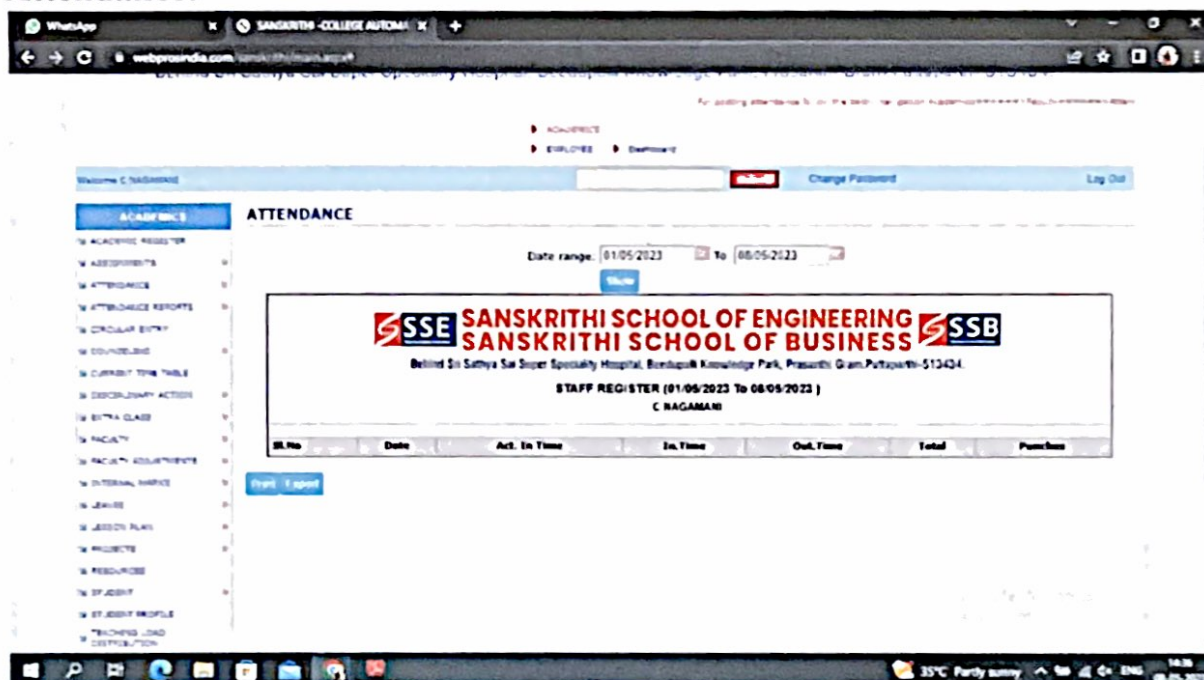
WhatsApp
SANSKRITHI -COLLEGE AUTOMA
webprosindia.com/sanskrithi/main.aspx

For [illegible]

ACADEMICS
EMPLOYEE Dashboard

Welcome C NAGAMANI
Change Password
Log Out

ACADEMICS
ACADEMIC REGISTER
ASSIGNMENTS
ATTENDANCE
ATTENDANCE REPORTS
CIRCULAR ENTRY
COUNSELING
CURRENT TIME TABLE
DISCIPLINARY ACTION
EXTRA CLASS
FACULTY
FACULTY ADJUSTMENTS
INTERNAL MARKS
LEAVES
LESSON PLAN
PROJECTS
RESOURCES
STUDENT
STUDENT PROFILE
TEACHING LOAD DISTRIBUTION

ATTENDANCE

Date range: 01/05/2023 To 08/05/2023
Show

SSE SANSKRITHI SCHOOL OF ENGINEERING
SANSKRITHI SCHOOL OF BUSINESS SSB
Behind Sri Sathya Sai Super Speciality Hospital, Bondupalli Knowledge Park, Prasanthi Gram,Puttaparthi-515134.

STAFF REGISTER (01/05/2023 To 08/05/2023 )
C NAGAMANI

| Sl.No | Date | Act. In Time | In.Time | Out.Time | Total | Punches |
|---|---|---|---|---|---|---|

Print Export

35°C Partly sunny ENG